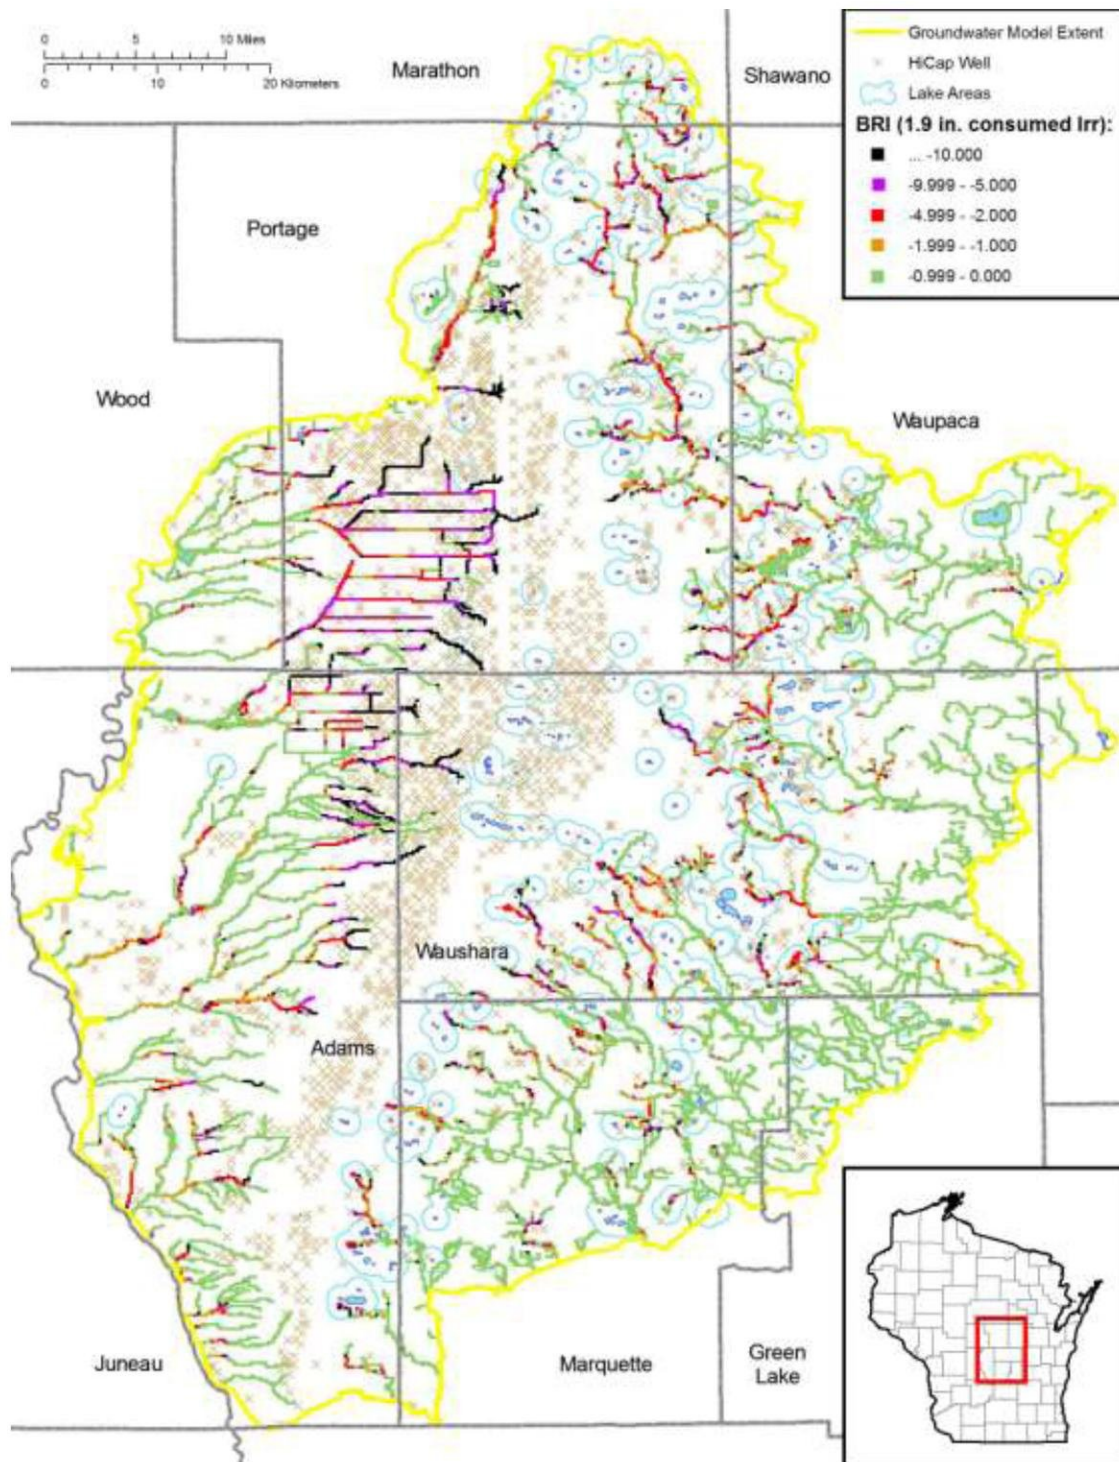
0 5 10 Miles
0 10 20 Kilometers

Marathon

Shawano

Groundwater Model Extent
HiCap Well
Lake Areas
BRI (1.9 in. consumed Irr):
... -10.000
-9.999 - -5.000
-4.999 - -2.000
-1.999 - -1.000
-0.999 - 0.000

Portage

Wood

Waupaca

Waushara

Adams

Juneau

Marquette

Green Lake